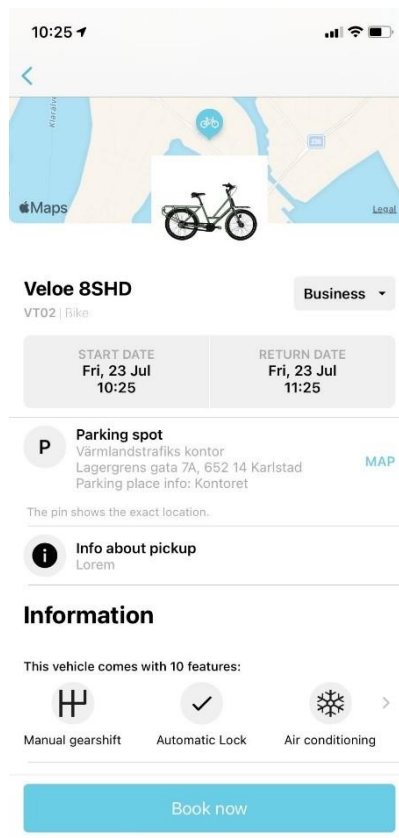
10:25

Klarälven

Maps

Legal

Veloe 8SHD

VT02 | Bike

Business

START DATE
Fri, 23 Jul
10:25

RETURN DATE
Fri, 23 Jul
11:25

P

Parking spot
Värmlandstrafiks kontor
Lagergrens gata 7A, 652 14 Karlstad
Parking place info: Kontoret

MAP

The pin shows the exact location.

Info about pickup
Lorem

Information

This vehicle comes with 10 features:

Manual gearshift

Automatic Lock

Air conditioning

Book now